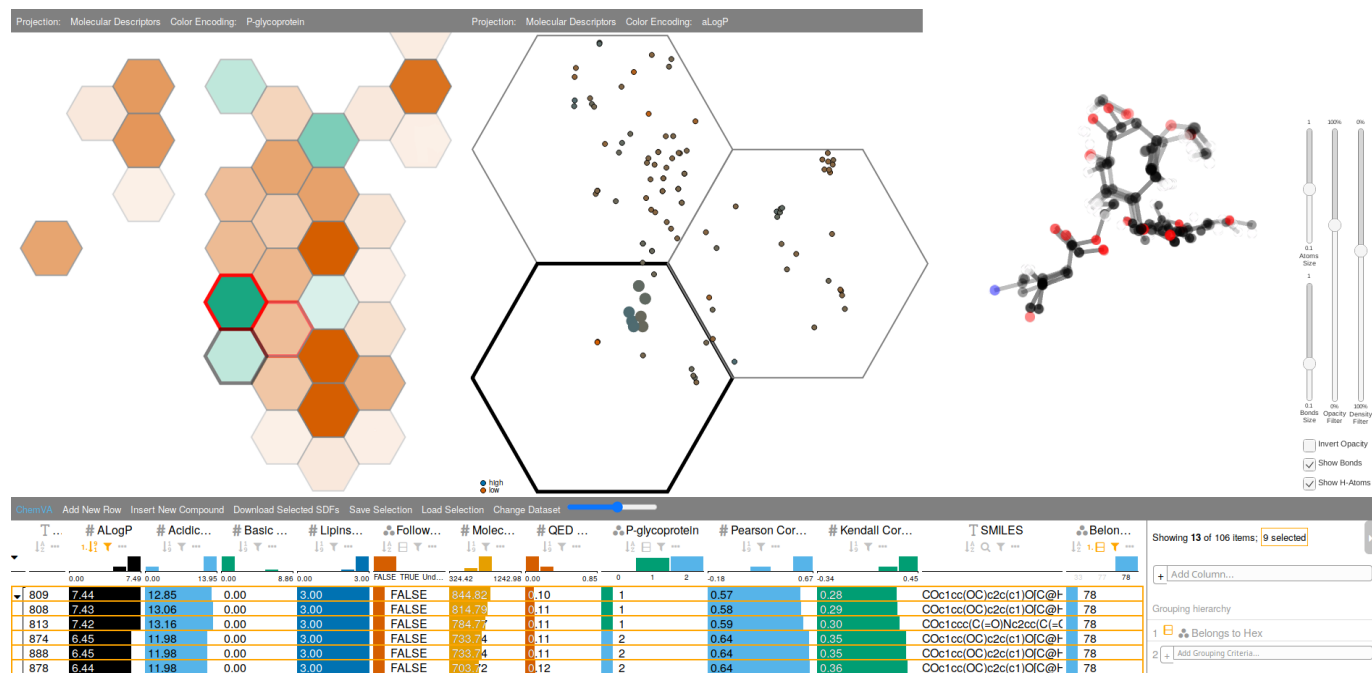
Projection: Molecular Descriptors Color Encoding: P-glycoprotein

Projection: Molecular Descriptors Color Encoding: aLogP

high
low

1
0.1
Atoms Size
100%
0%
Opacity Filter
0%
100%
Density Filter
1
0.1
Bonds Size

Invert Opacity
Show Bonds
Show H-Atoms

ChemVA Add New Row Insert New Compound Download Selected SDFs Save Selection Load Selection Change Dataset

| ... | # ALogP | # Acidic... | # Basic ... | # Lipins... | Follow... | # Molec... | # QED ... | P-glycoprotein | # Pearson Cor... | # Kendall Cor... | SMILES | Belon... |
|---|---|---|---|---|---|---|---|---|---|---|---|---|
| | 0.00 7.49 | 0.00 13.95 | 0.00 8.86 | 0.00 3.00 | FALSE TRUE Und... | 324.42 1242.98 | 0.00 0.85 | 0 1 2 | -0.18 0.67 | -0.34 0.45 | | 78 |
| 809 | 7.44 | 12.85 | 0.00 | 3.00 | FALSE | 844.82 | 0.10 | 1 | 0.57 | 0.28 | COc1cc(OC)c2c(c1)O[C@H | 78 |
| 808 | 7.43 | 13.06 | 0.00 | 3.00 | FALSE | 814.79 | 0.11 | 1 | 0.58 | 0.29 | COc1cc(OC)c2c(c1)O[C@H | 78 |
| 813 | 7.42 | 13.16 | 0.00 | 3.00 | FALSE | 784.77 | 0.11 | 1 | 0.59 | 0.30 | COc1ccc(C(=O)Nc2cc(C(=( | 78 |
| 874 | 6.45 | 11.98 | 0.00 | 3.00 | FALSE | 733.74 | 0.11 | 2 | 0.64 | 0.35 | COc1cc(OC)c2c(c1)O[C@H | 78 |
| 888 | 6.45 | 11.98 | 0.00 | 3.00 | FALSE | 733.74 | 0.11 | 2 | 0.64 | 0.35 | COc1cc(OC)c2c(c1)O[C@H | 78 |
| 878 | 6.44 | 11.98 | 0.00 | 3.00 | FALSE | 703.72 | 0.12 | 2 | 0.64 | 0.36 | COc1cc(OC)c2c(c1)O[C@H | 78 |

Showing 13 of 106 items; 9 selected

+ Add Column...

Grouping hierarchy

1 Belongs to Hex

2 + Add Grouping Criteria...